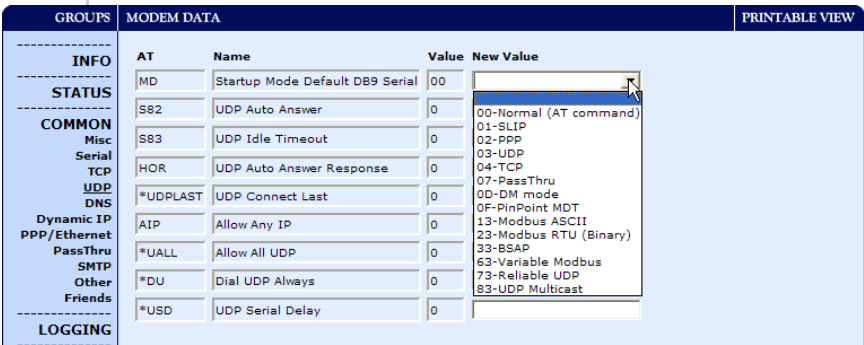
GROUPS | MODEM DATA | PRINTABLE VIEW

INFO

STATUS

COMMON
Misc
Serial
TCP
UDP
DNS
Dynamic IP
PPP/Ethernet
PassThru
SMTP
Other
Friends

LOGGING

| AT | Name | Value | New Value |
|---|---|---|---|
| MD | Startup Mode Default DB9 Serial | 00 | |
| S82 | UDP Auto Answer | 0 | |
| S83 | UDP Idle Timeout | 0 | |
| HOR | UDP Auto Answer Response | 0 | |
| *UDPLAST | UDP Connect Last | 0 | |
| AIP | Allow Any IP | 0 | |
| *UALL | Allow All UDP | 0 | |
| *DU | Dial UDP Always | 0 | |
| *USD | UDP Serial Delay | 0 | |

00-Normal (AT command)
01-SLIP
02-PPP
03-UDP
04-TCP
07-PassThru
0D-DM mode
0F-PinPoint MDT
13-Modbus ASCII
23-Modbus RTU (Binary)
33-BSAP
63-Variable Modbus
73-Reliable UDP
83-UDP Multicast